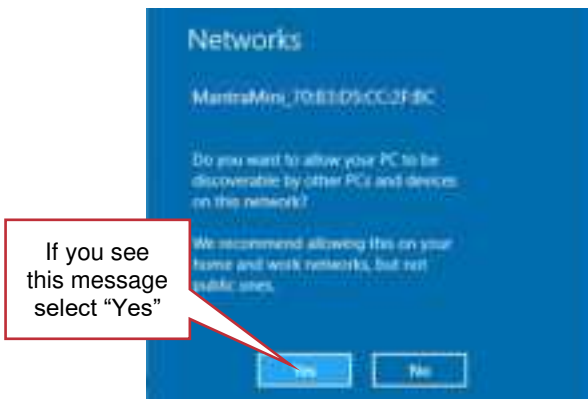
Networks

MantraMini_70:B3:D5:CC:2F:BC

Do you want to allow your PC to be discoverable by other PCs and devices on this network?

We recommend allowing this on your home and work networks, but not public ones.

If you see this message select “Yes”

Yes

No